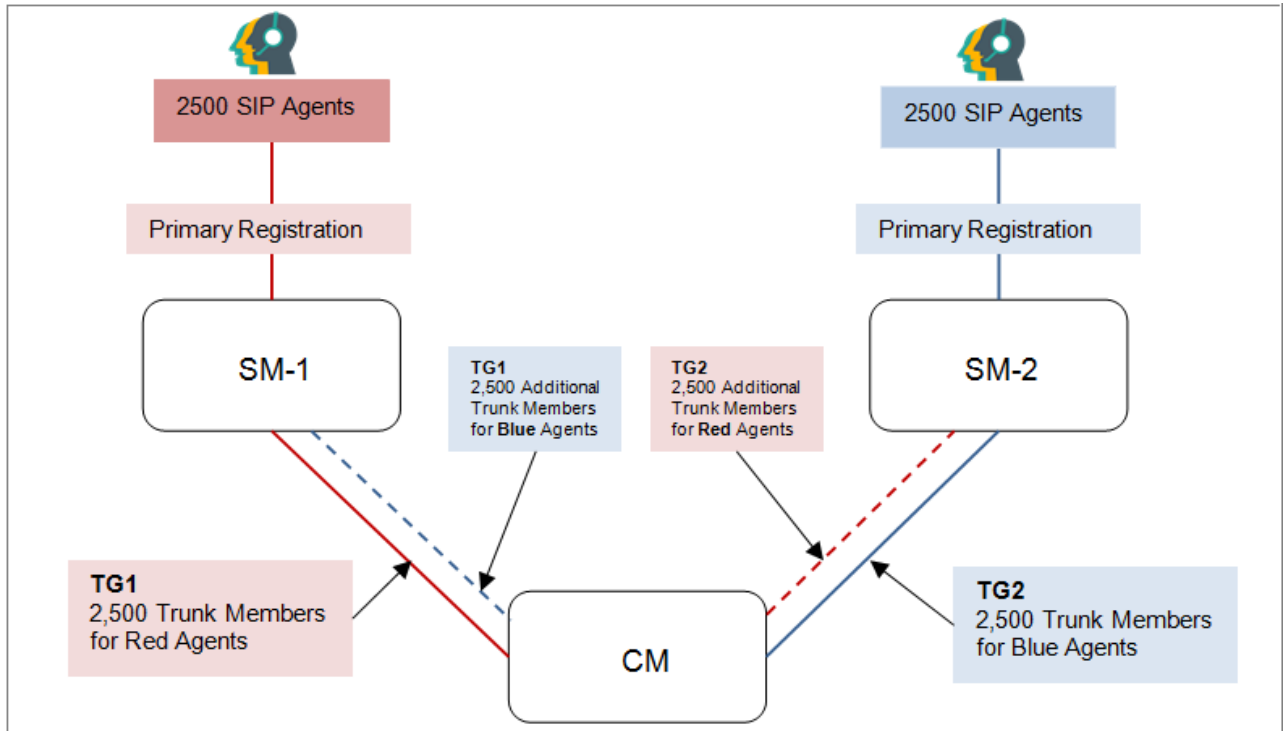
2500 SIP Agents

2500 SIP Agents

Primary Registration

Primary Registration

SM-1

SM-2

TG1
2,500 Additional Trunk Members for Blue Agents

TG2
2,500 Additional Trunk Members for Red Agents

TG1
2,500 Trunk Members for Red Agents

CM

TG2
2,500 Trunk Members for Blue Agents